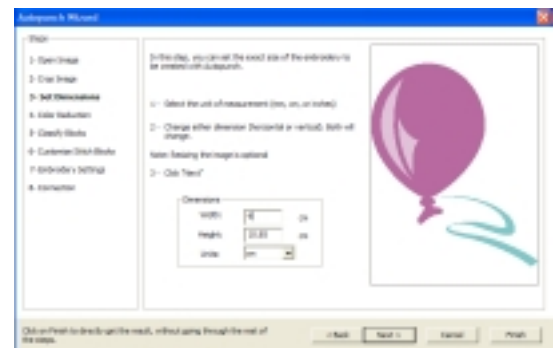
Autopunch Wizard

Steps

1- Open Image

2- Crop Image

3- Set Dimensions

4- Color Reduction

5- Classify Blocks

6- Customize Stitch Blocks

7- Embroidery Settings

8- Conversion

In this step, you can set the exact size of the embroidery to be created with Autopunch.

1 - Select the unit of measurement (mm, cm, or inches)

2 - Change either dimension (horizontal or vertical). Both will change.

Note: Resizing the image is optional

3 - Click "Next"

Dimensions

Width: 8 cm

Height: 10.83 cm

Units: cm

Click on Finish to directly get the result, without going through the rest of the steps.

< Back

Next >

Cancel

Finish